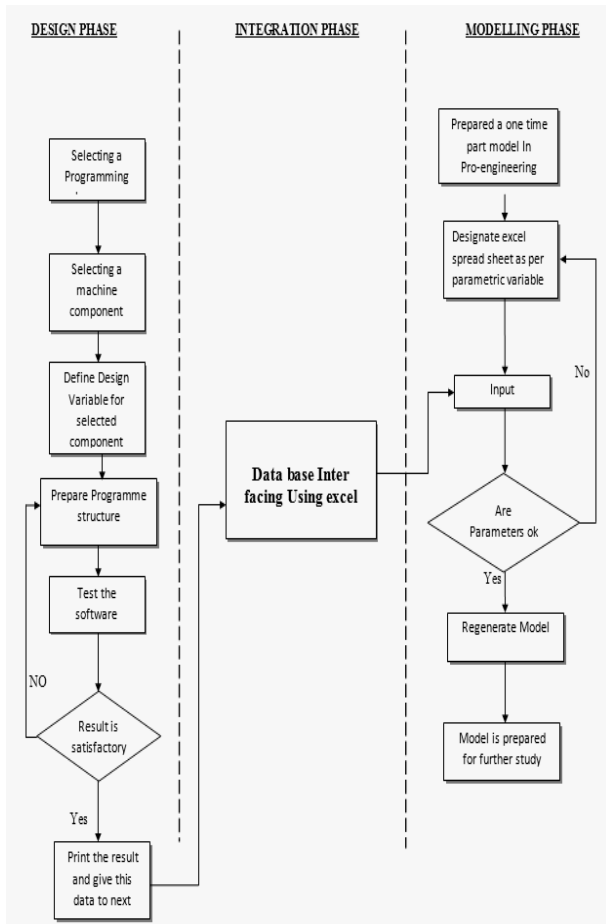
DESIGN PHASE

INTEGRATION PHASE

MODELLING PHASE

Selecting a Programming

Selecting a machine component

Define Design Variable for selected component

Prepare Programme structure

Test the software

NO

Result is satisfactory

Yes

Print the result and give this data to next

Data base Inter facing Using excel

Prepared a one time part model In Pro-engineering

Designate excel spread sheet as per parametric variable

Input

No

Are Parameters ok

Yes

Regenerate Model

Model is prepared for further study